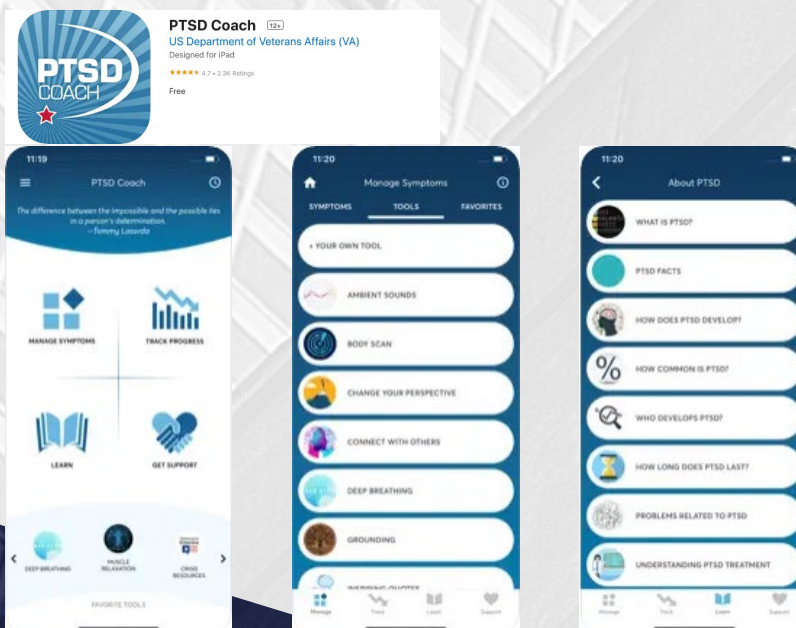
PTSD COACH

PTSD Coach 12+

US Department of Veterans Affairs (VA)

Designed for iPad

★★★★★ 4.7 • 2.3K Ratings

Free

11:19

PTSD Coach

The difference between the impossible and the possible lies in a person's determination. —Tommy Lasorda

MANAGE SYMPTOMS

TRACK PROGRESS

LEARN

GET SUPPORT

DEEP BREATHING

MUSCLE RELAXATION

CRISIS RESOURCES

FAVORITE TOOLS

11:20

Manage Symptoms

SYMPTOMS

TOOLS

FAVORITES

+ YOUR OWN TOOL

AMBIENT SOUNDS

BODY SCAN

CHANGE YOUR PERSPECTIVE

CONNECT WITH OTHERS

DEEP BREATHING

GROUNDING

INSPIRING QUOTES

Manage

Track

Learn

Support

11:20

About PTSD

WHAT IS PTSD?

PTSD FACTS

HOW DOES PTSD DEVELOP?

HOW COMMON IS PTSD?

WHO DEVELOPS PTSD?

HOW LONG DOES PTSD LAST?

PROBLEMS RELATED TO PTSD

UNDERSTANDING PTSD TREATMENT

Manage

Track

Learn

Support